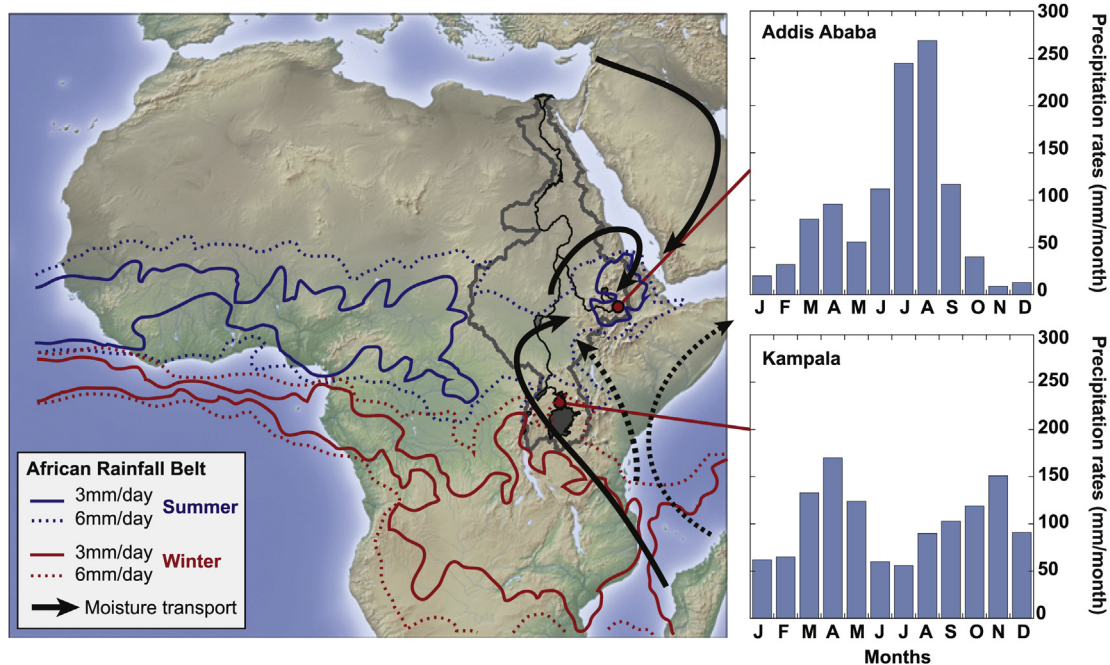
African Rainfall Belt
3mm/day
6mm/day
Summer
3mm/day
6mm/day
Winter
Moisture transport

Addis Ababa

300
250
200
150
100
50
0

Precipitation rates (mm/month)

J F M A M J J A S O N D

Kampala

300
250
200
150
100
50
0

Precipitation rates (mm/month)

J F M A M J J A S O N D

Months